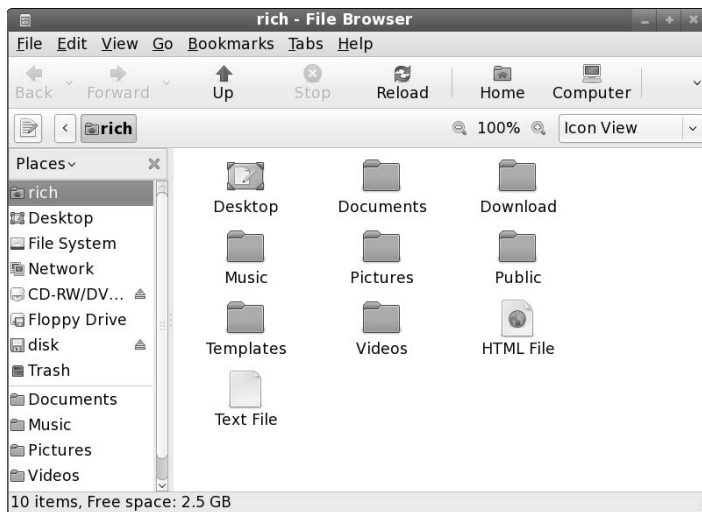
rich - File Browser

File Edit View Go Bookmarks Tabs Help

Back Forward Up Stop Reload Home Computer

rich 100% Icon View

Places

rich
Desktop
File System
Network
CD-RW/DV...
Floppy Drive
disk
Trash
Documents
Music
Pictures
Videos

Desktop Documents Download
Music Pictures Public
Templates Videos HTML File
Text File

10 items, Free space: 2.5 GB